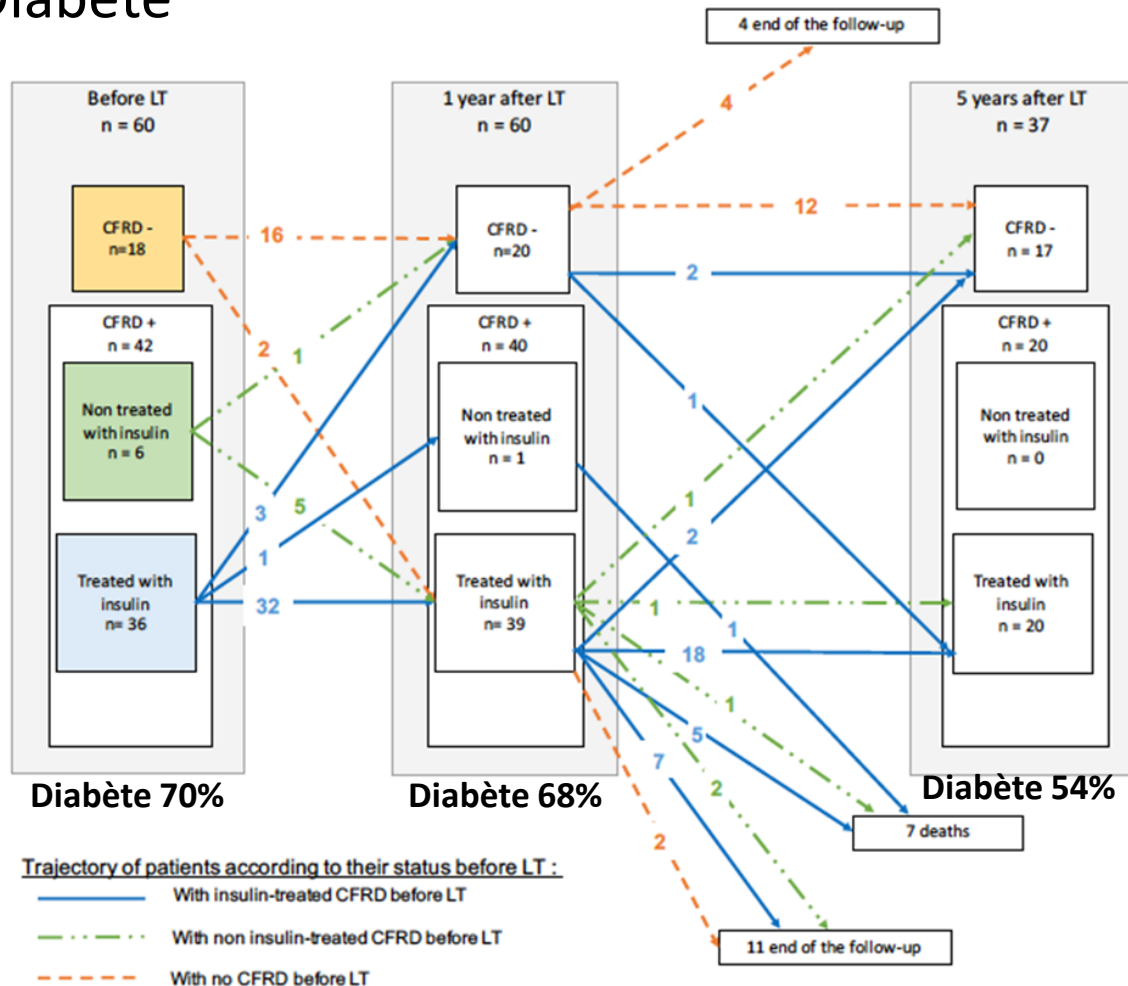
Diabète

4 end of the follow-up

Before LT
n = 60

CFRD -
n=18

CFRD +
n = 42

Non treated with insulin
n = 6

Treated with insulin
n= 36

1 year after LT
n = 60

CFRD -
n=20

CFRD +
n = 40

Non treated with insulin
n = 1

Treated with insulin
n= 39

5 years after LT
n = 37

CFRD -
n = 17

CFRD +
n = 20

Non treated with insulin
n = 0

Treated with insulin
n = 20

4
16
12
2
1
2
1
3
5
1
1
2
32
1
18
1
5
7
2
2
1

Diabète 70%
Diabète 68%
Diabète 54%

7 deaths

11 end of the follow-up

Trajectory of patients according to their status before LT :
With insulin-treated CFRD before LT
With non insulin-treated CFRD before LT
With no CFRD before LT